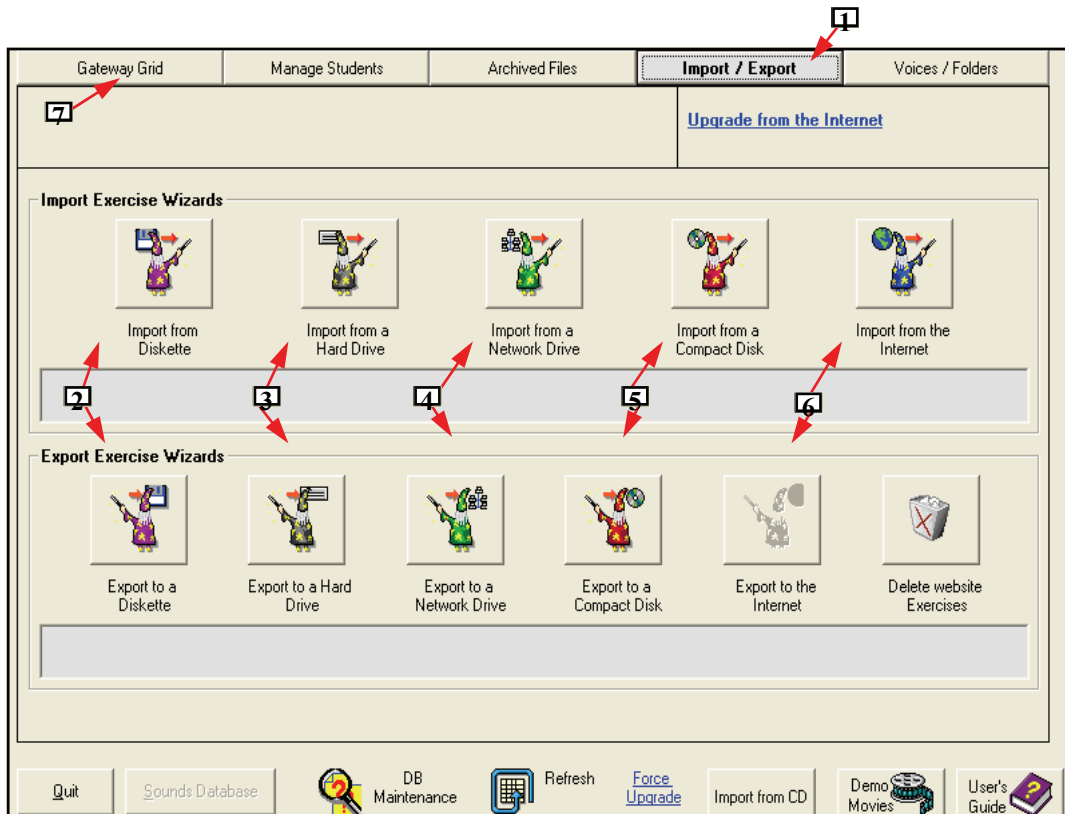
1

Gateway Grid | Manage Students | Archived Files | Import / Export | Voices / Folders

7

Upgrade from the Internet

Import Exercise Wizards

Import from Diskette

Import from a Hard Drive

Import from a Network Drive

Import from a Compact Disk

Import from the Internet

2 3 4 5 6

Export Exercise Wizards

Export to a Diskette

Export to a Hard Drive

Export to a Network Drive

Export to a Compact Disk

Export to the Internet

Delete website Exercises

Quit

Sounds Database

DB Maintenance

Refresh

Force Upgrade

Import from CD

Demo Movies

User's Guide